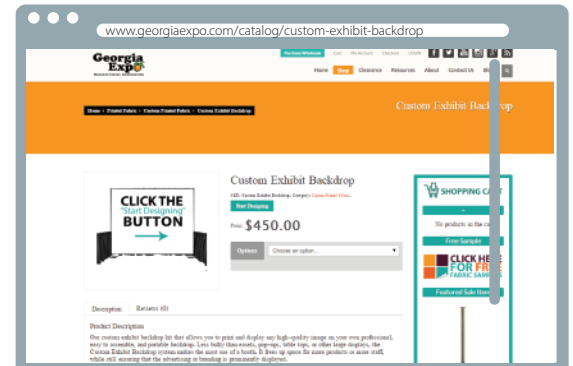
www.georgiaexpo.com/catalog/custom-exhibit-backdrop

Georgia Expo

Home Shop Clearance Resources About Contact Us

Home › Printed Fabric › Custom Printed Fabric › Custom Exhibit Backdrop

Custom Exhibit Backdrop

Custom Exhibit Backdrop

Start Designing

From $450.00

Options Choose an option...

CLICK THE "Start Designing" BUTTON

SHOPPING CART

No products in the cart.

Free Sample

CLICK HERE FOR FREE FABRIC SAMPLE

Featured Sale Items

Description Reviews (0)

Product Description

Our custom exhibit backdrop kit that allows you to print and display any high-quality image on our own professional, easy to assemble, and portable backdrop. Less bulky than easels, pop-ups, table tops, or other large displays, the Custom Exhibit Backdrop system makes the most use of a booth. It frees up space for more products or more staff, while still ensuring that the advertising or branding is prominently displayed.